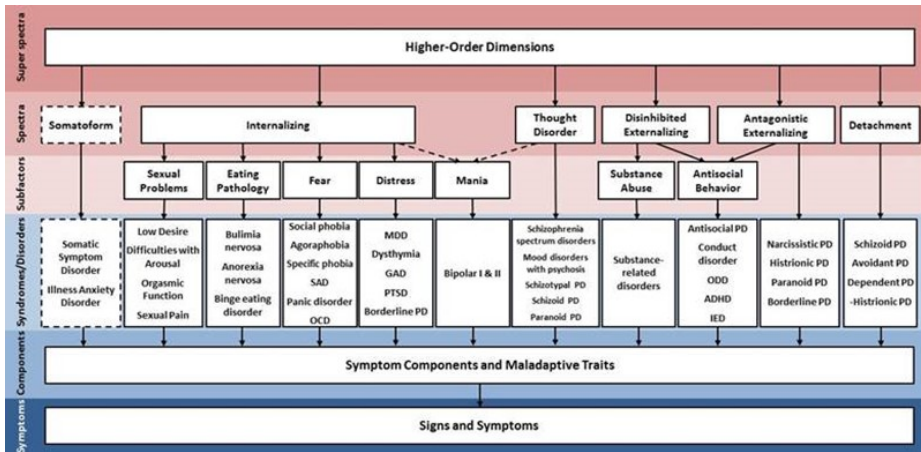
Super spectra

Higher-Order Dimensions

Spectra

Somatoform

Internalizing

Thought Disorder

Disinhibited Externalizing

Antagonistic Externalizing

Detachment

Subfactors

Sexual Problems

Eating Pathology

Fear

Distress

Mania

Substance Abuse

Antisocial Behavior

Syndromes/Disorders

Somatic Symptom Disorder

Illness Anxiety Disorder

Low Desire

Difficulties with Arousal

Orgasmic Function

Sexual Pain

Bulimia nervosa

Anorexia nervosa

Binge eating disorder

Social phobia

Agoraphobia

Specific phobia

SAD

Panic disorder

OCD

MDD

Dysthymia

GAD

PTSD

Borderline PD

Bipolar I & II

Schizophrenia spectrum disorders

Mood disorders with psychosis

Schizotypal PD

Schizoid PD

Paranoid PD

Substance-related disorders

Antisocial PD

Conduct disorder

ODD

ADHD

IED

Narcissistic PD

Histrionic PD

Paranoid PD

Borderline PD

Schizoid PD

Avoidant PD

Dependent PD

-Histrionic PD

Components

Symptom Components and Maladaptive Traits

Symptoms

Signs and Symptoms